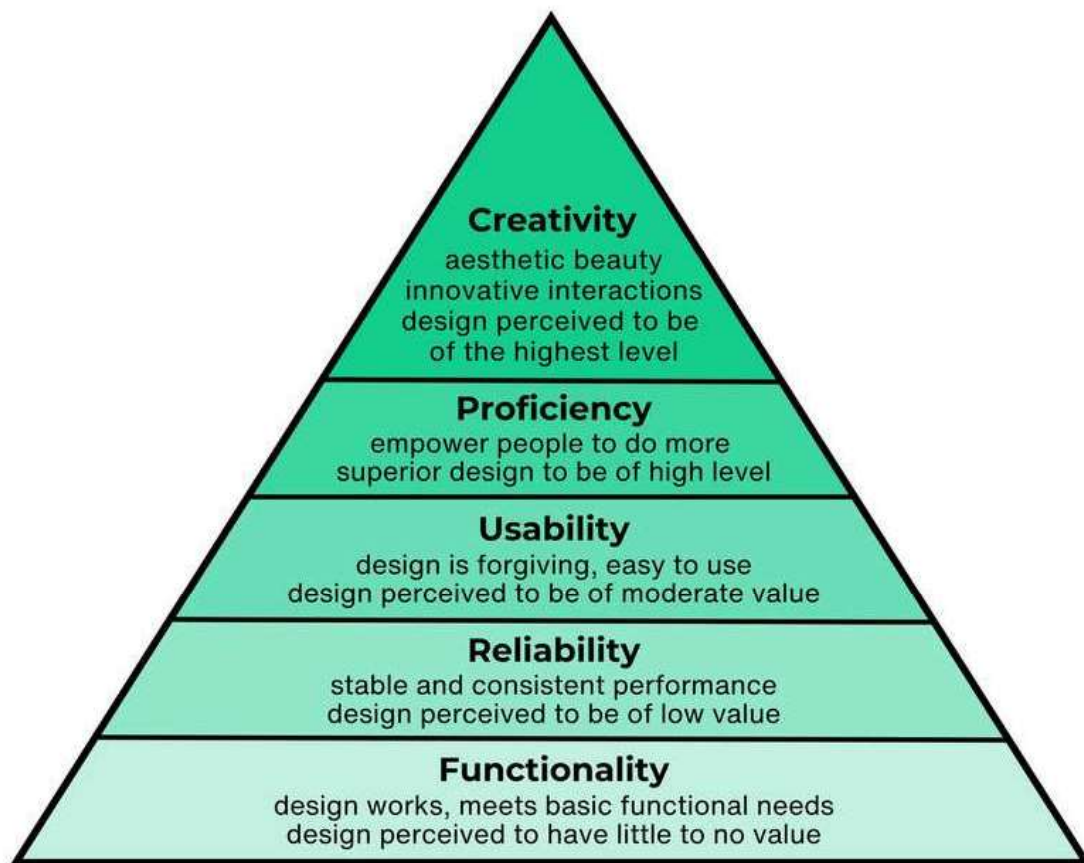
Creativity
aesthetic beauty
innovative interactions
design perceived to be
of the highest level

Proficiency
empower people to do more
superior design to be of high level

Usability
design is forgiving, easy to use
design perceived to be of moderate value

Reliability
stable and consistent performance
design perceived to be of low value

Functionality
design works, meets basic functional needs
design perceived to have little to no value